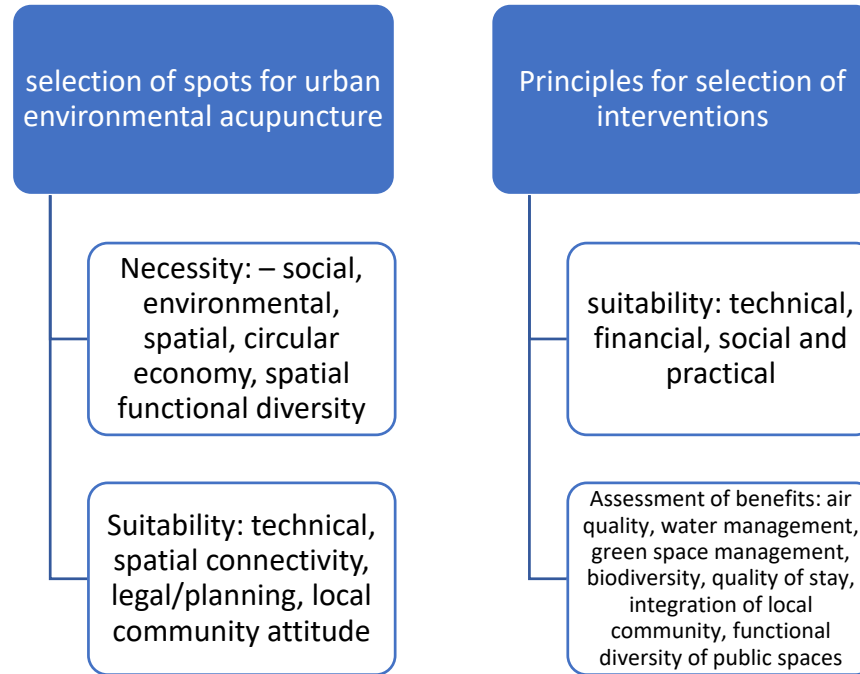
selection of spots for urban environmental acupuncture

Necessity: – social, environmental, spatial, circular economy, spatial functional diversity

Suitability: technical, spatial connectivity, legal/planning, local community attitude

Principles for selection of interventions

suitability: technical, financial, social and practical

Assessment of benefits: air quality, water management, green space management, biodiversity, quality of stay, integration of local community, functional diversity of public spaces